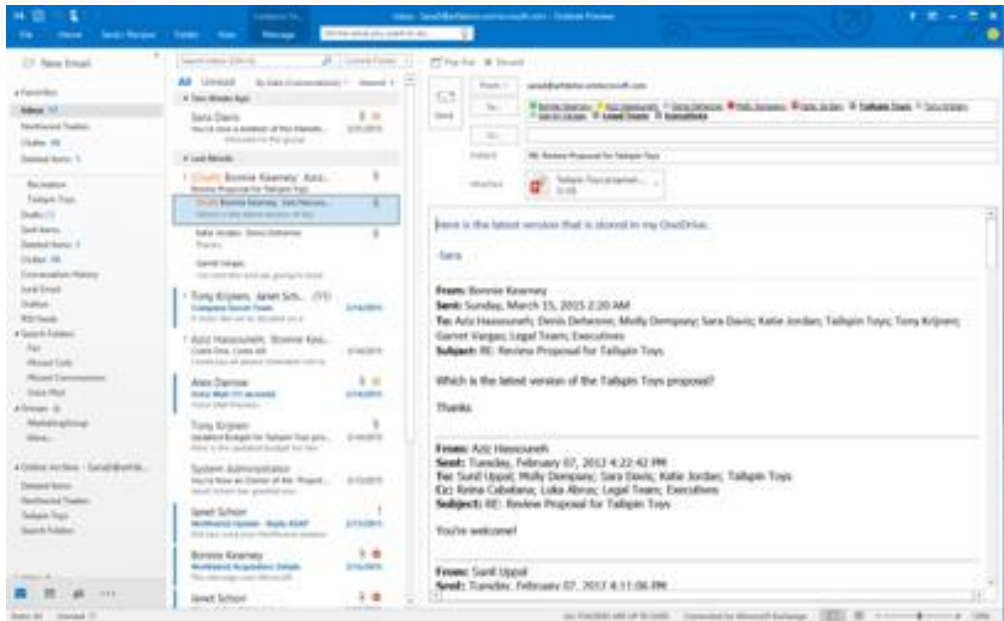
New Email

All Unread

Sara Davis

[Draft] Bonnie Kearney; Aziz...
Review Proposal for Tailspin Toys

Tony Krijnen; Janet Sch... (11)

Aziz Hassouneh; Bonnie Kea...

Alex Darrow

Tony Krijnen

System Administrator

Janet Schorr

Bonnie Kearney

Janet Schorr

Send

Subject RE: Review Proposal for Tailspin Toys

Attached

Here is the latest version that is stored in my OneDrive.

Sara

From: Bonnie Kearney
Sent: Sunday, March 15, 2015 2:20 AM
To: Aziz Hassouneh; Denis Dehenne; Molly Dempsey; Sara Davis; Katie Jordan; Tailspin Toys; Tony Krijnen; Garret Vargas; Legal Team; Executives
Subject: RE: Review Proposal for Tailspin Toys

Which is the latest version of the Tailspin Toys proposal?

Thanks

From: Aziz Hassouneh
Sent: Tuesday, February 07, 2012 4:22:42 PM
To: Sunil Uppal; Molly Dempsey; Sara Davis; Katie Jordan; Tailspin Toys
Cc: Reina Cabatana; Luka Abrus; Legal Team; Executives
Subject: RE: Review Proposal for Tailspin Toys

You're welcome!

From: Sunil Uppal
Sent: Tuesday, February 07, 2012 4:11:06 PM